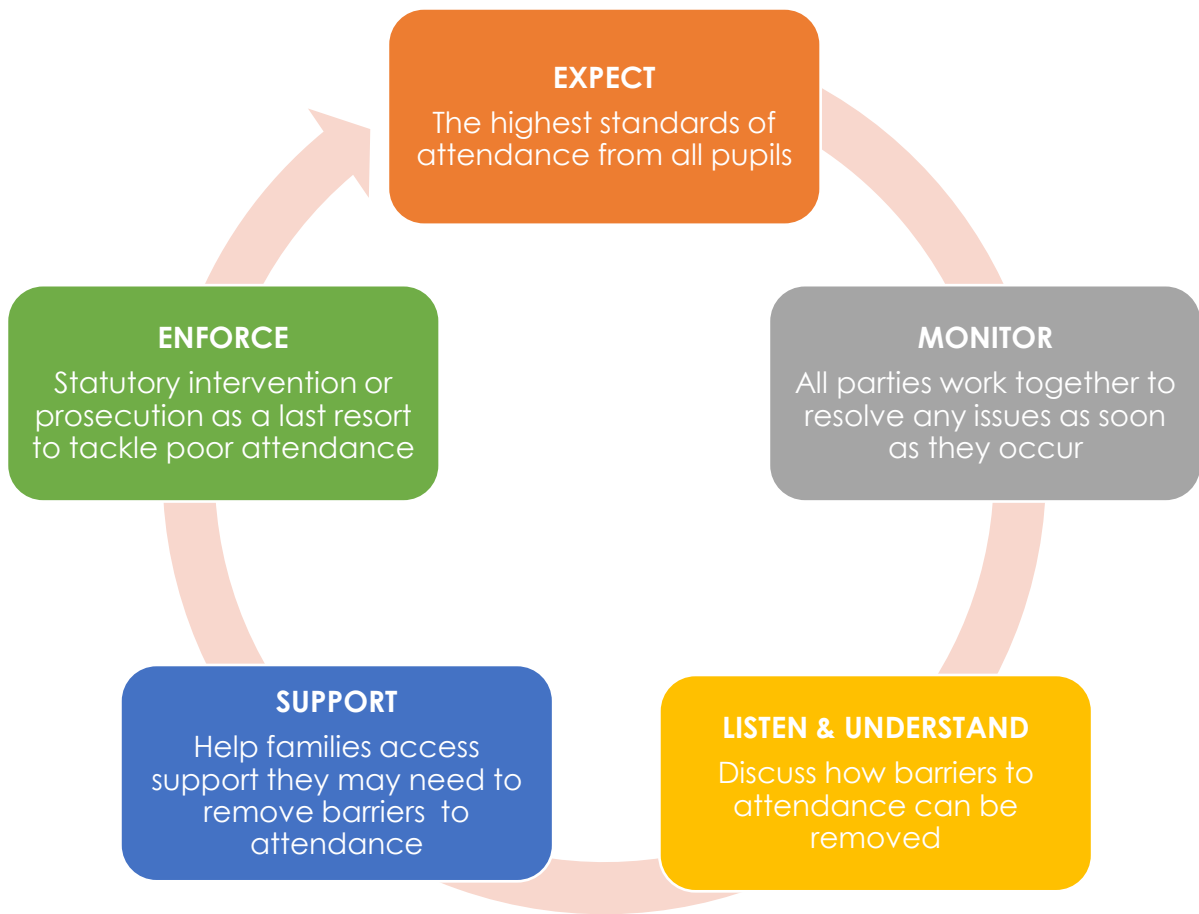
EXPECT
The highest standards of attendance from all pupils

MONITOR
All parties work together to resolve any issues as soon as they occur

LISTEN & UNDERSTAND
Discuss how barriers to attendance can be removed

SUPPORT
Help families access support they may need to remove barriers to attendance

ENFORCE
Statutory intervention or prosecution as a last resort to tackle poor attendance